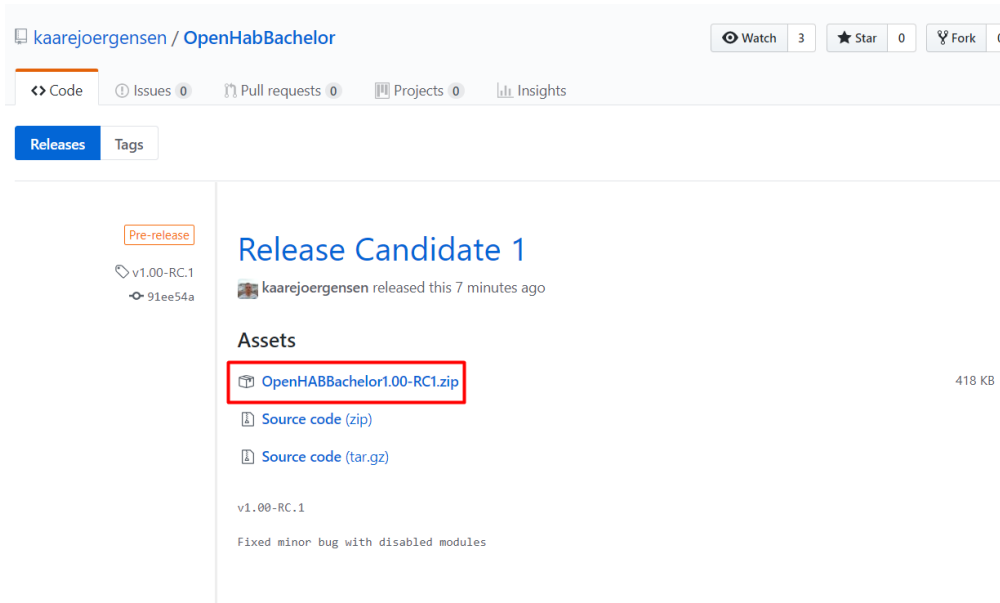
kaarejoergensen / OpenHabBachelor

Watch 3 Star 0 Fork

<> Code Issues 0 Pull requests 0 Projects 0 Insights

Releases Tags

Pre-release

v1.00-RC.1

91ee54a

Release Candidate 1

kaarejoergensen released this 7 minutes ago

Assets

OpenHABBachelor1.00-RC1.zip 418 KB

Source code (zip)

Source code (tar.gz)

v1.00-RC.1

Fixed minor bug with disabled modules